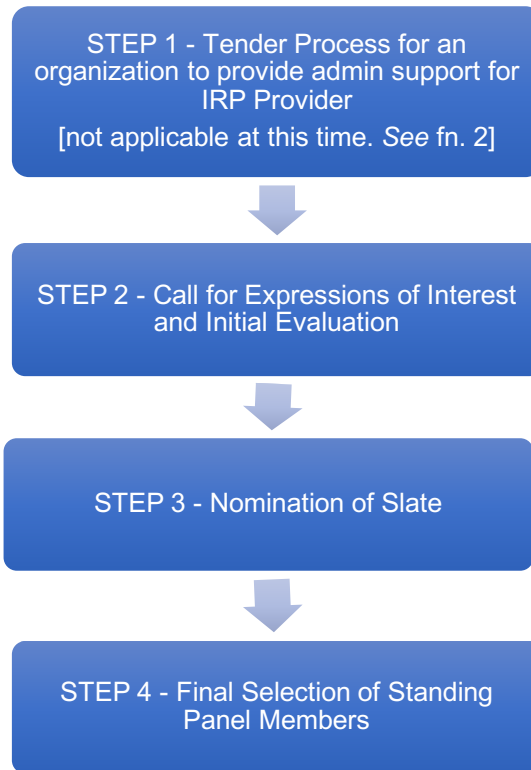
STEP 1 - Tender Process for an organization to provide admin support for IRP Provider

[not applicable at this time. See fn. 2]

STEP 2 - Call for Expressions of Interest and Initial Evaluation

STEP 3 - Nomination of Slate

STEP 4 - Final Selection of Standing Panel Members